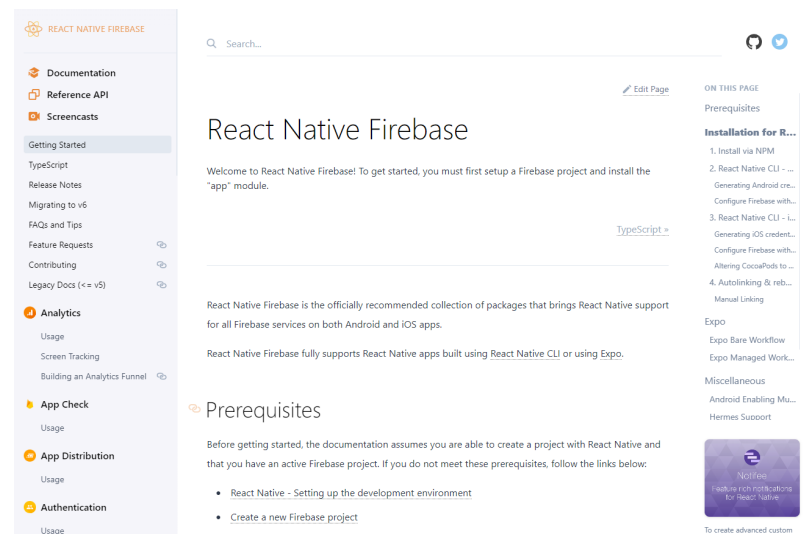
REACT NATIVE FIREBASE

Documentation
Reference API
Screencasts

Getting Started
TypeScript
Release Notes
Migrating to v6
FAQs and Tips
Feature Requests
Contributing
Legacy Docs (<= v5)

Analytics
Usage
Screen Tracking
Building an Analytics Funnel

App Check
Usage

App Distribution
Usage

Authentication
Usage

Search...

Edit Page

React Native Firebase

Welcome to React Native Firebase! To get started, you must first setup a Firebase project and install the "app" module.

TypeScript »

React Native Firebase is the officially recommended collection of packages that brings React Native support for all Firebase services on both Android and iOS apps.

React Native Firebase fully supports React Native apps built using React Native CLI or using Expo.

Prerequisites

Before getting started, the documentation assumes you are able to create a project with React Native and that you have an active Firebase project. If you do not meet these prerequisites, follow the links below:

- React Native - Setting up the development environment
- Create a new Firebase project

ON THIS PAGE
Prerequisites
Installation for R...
1. Install via NPM
2. React Native CLI - ...
Generating Android cre...
Configure Firebase with...
3. React Native CLI - i...
Generating iOS credent...
Configure Firebase with...
Altering CocoaPods to ...
4. Autolinking & reb...
Manual Linking
Expo
Expo Bare Workflow
Expo Managed Work...
Miscellaneous
Android Enabling Mu...
Hermes Support

Notifee
Feature rich notifications for React Native

To create advanced custom